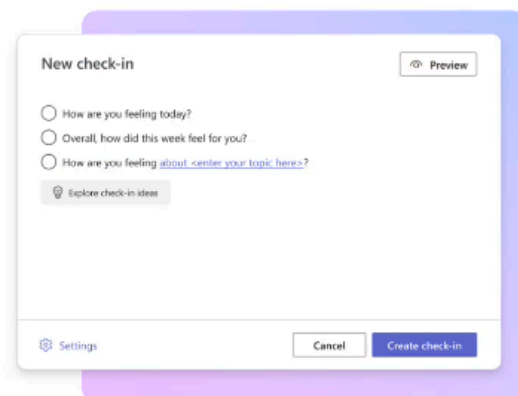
New check-in

Preview

How are you feeling today?

Overall, how did this week feel for you?

How are you feeling about <enter your topic here>?

Explore check-in ideas

Settings

Cancel

Create check-in